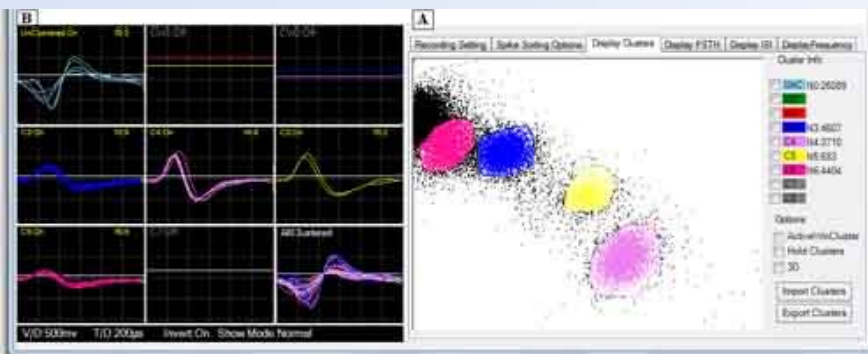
B

UnClustered On

C1 Off

C2 Off

C3 On

C4 On

C5 On

C6 On

C7 Off

All Clustered

V/D 500mv T/D 200µs Invert On Show Mode Normal

A

Recording Setting | Spike Sorting Options | Display Clusters | Display PSTH | Display ISI | Display Frequency

Cluster Info

UnC N0.26089

C3 N3.4607

C4 N4.3710

C5 N5.633

C6 N6.4404

Options

ActiveWinCluster

Hold Clusters

3D

Import Clusters

Export Clusters